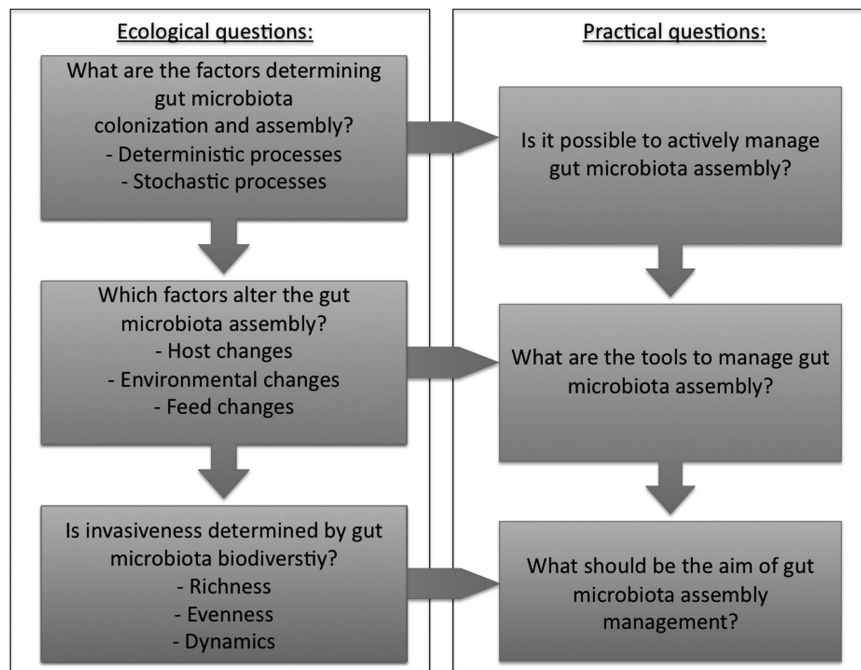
Ecological questions:

What are the factors determining gut microbiota colonization and assembly?
- Deterministic processes
- Stochastic processes

Which factors alter the gut microbiota assembly?
- Host changes
- Environmental changes
- Feed changes

Is invasiveness determined by gut microbiota biodiverstiy?
- Richness
- Evenness
- Dynamics

Practical questions:

Is it possible to actively manage gut microbiota assembly?

What are the tools to manage gut microbiota assembly?

What should be the aim of gut microbiota assembly management?